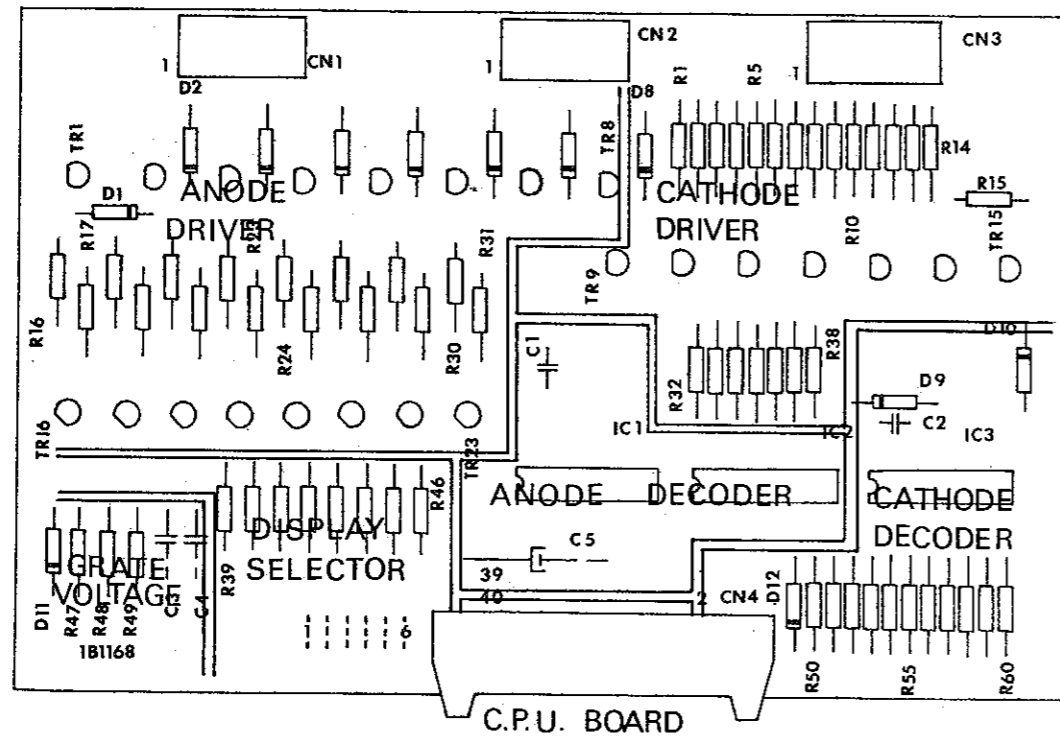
1 CN1
1 CN2
1 CN3
D2
D8
R1
R5
TR1
TR8
R14
D1
ANODE DRIVER
CATHODE DRIVER
R15
R17
R51
R31
R10
TR15
TR9
R16
R24
R30
C1
R32
R38
D10
D9
C2
IC1
IC2
IC3
TR16
TR23
R46
ANODE DECODER
CATHODE DECODER
DISPLAY SELECTOR
C5
GRATE VOLTAGE
R39
C3
C4
39
40
2
CN4
D12
D11
R47
R48
R49
1B1168
6
R50
R55
R60
C.P.U. BOARD